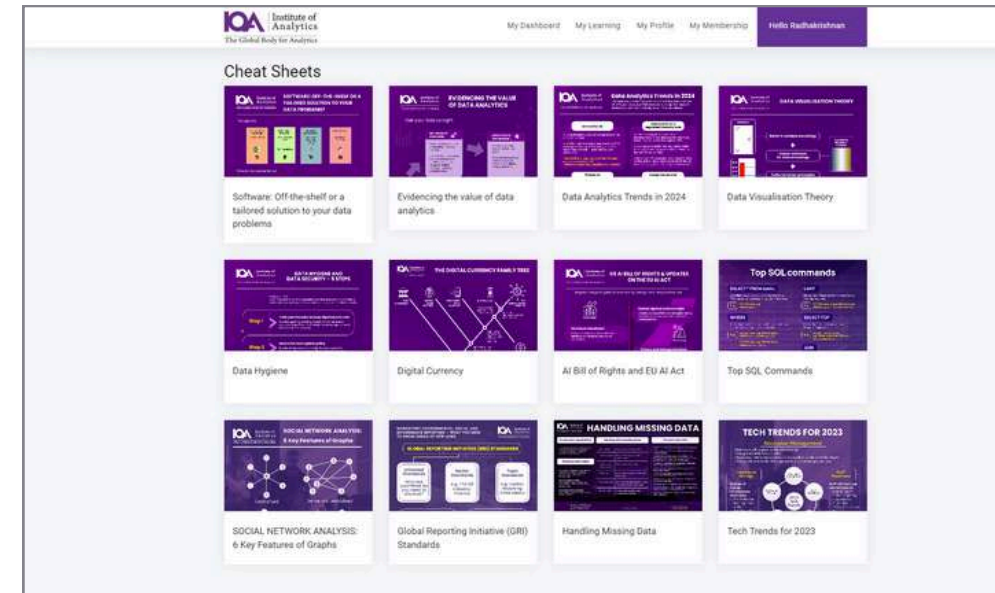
IOA Institute of Analytics
The Global Body for Analytics

My Dashboard My Learning My Profile My Membership Hello Radhakrishnan

Cheat Sheets

SOFTWARE: OFF-THE-SHELF OR A TAILORED SOLUTION TO YOUR DATA PROBLEMS?

Software: Off-the-shelf or a tailored solution to your data problems

EVIDENCING THE VALUE OF DATA ANALYTICS

Evidencing the value of data analytics

Data Analytics Trends in 2024

Data Analytics Trends in 2024

DATA VISUALISATION THEORY

Data Visualisation Theory

DATA HYGIENE AND DATA SECURITY – 5 STEPS

Data Hygiene

THE DIGITAL CURRENCY FAMILY TREE

Digital Currency

US AI BILL OF RIGHTS & UPDATES ON THE EU AI ACT

AI Bill of Rights and EU AI Act

Top SQL commands

Top SQL Commands

SOCIAL NETWORK ANALYSIS: 6 Key Features of Graphs

SOCIAL NETWORK ANALYSIS: 6 Key Features of Graphs

GLOBAL REPORTING INITIATIVE (GRI) STANDARDS

Global Reporting Initiative (GRI) Standards

HANDLING MISSING DATA

Handling Missing Data

TECH TRENDS FOR 2023

Tech Trends for 2023